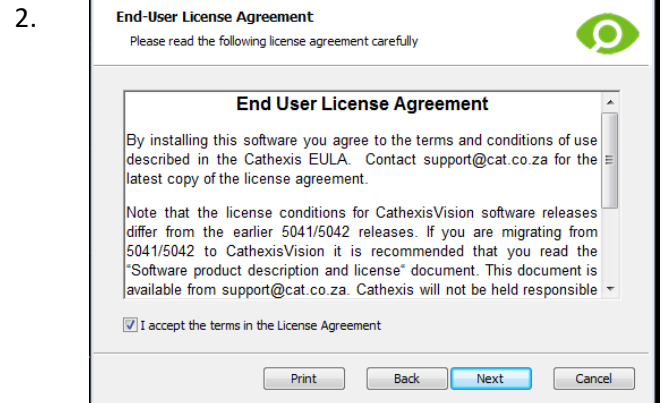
2.

End-User License Agreement

Please read the following license agreement carefully

End User License Agreement

By installing this software you agree to the terms and conditions of use described in the Cathexis EULA. Contact support@cat.co.za for the latest copy of the license agreement.

Note that the license conditions for CathexisVision software releases differ from the earlier 5041/5042 releases. If you are migrating from 5041/5042 to CathexisVision it is recommended that you read the "Software product description and license" document. This document is available from support@cat.co.za. Cathexis will not be held responsible

I accept the terms in the License Agreement

Print  Back  Next  Cancel